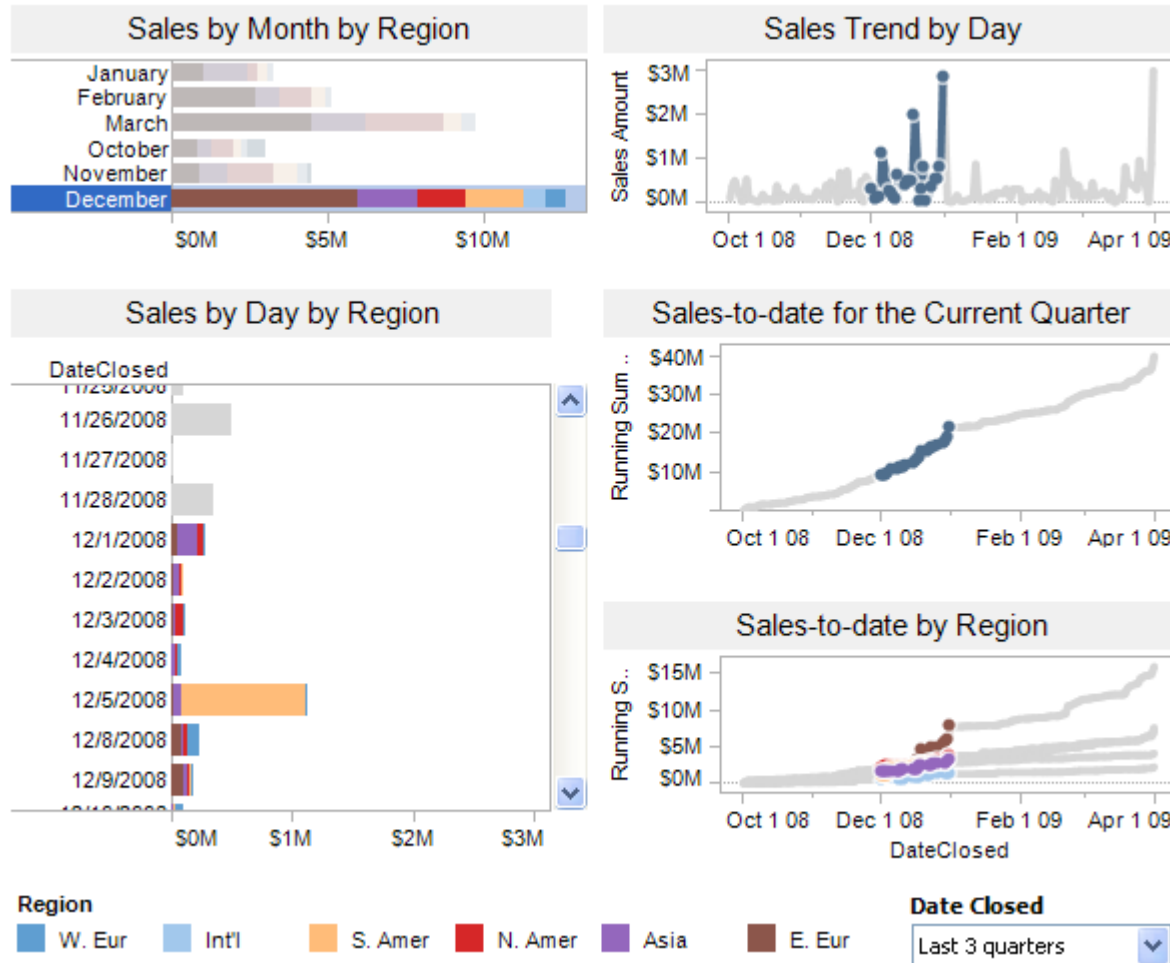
Sales by Month by Region

January
February
March
October
November
December

$0M $5M $10M

Sales Trend by Day

Sales Amount

$3M
$2M
$1M
$0M

Oct 1 08 Dec 1 08 Feb 1 09 Apr 1 09

Sales by Day by Region

DateClosed

11/25/2008
11/26/2008
11/27/2008
11/28/2008
12/1/2008
12/2/2008
12/3/2008
12/4/2008
12/5/2008
12/8/2008
12/9/2008
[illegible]

$0M $1M $2M $3M

Sales-to-date for the Current Quarter

Running Sum ..

$40M
$30M
$20M
$10M

Oct 1 08 Dec 1 08 Feb 1 09 Apr 1 09

Sales-to-date by Region

Running S..

$15M
$10M
$5M
$0M

Oct 1 08 Dec 1 08 Feb 1 09 Apr 1 09

DateClosed

Region

W. Eur Int'l S. Amer N. Amer Asia E. Eur

Date Closed

Last 3 quarters